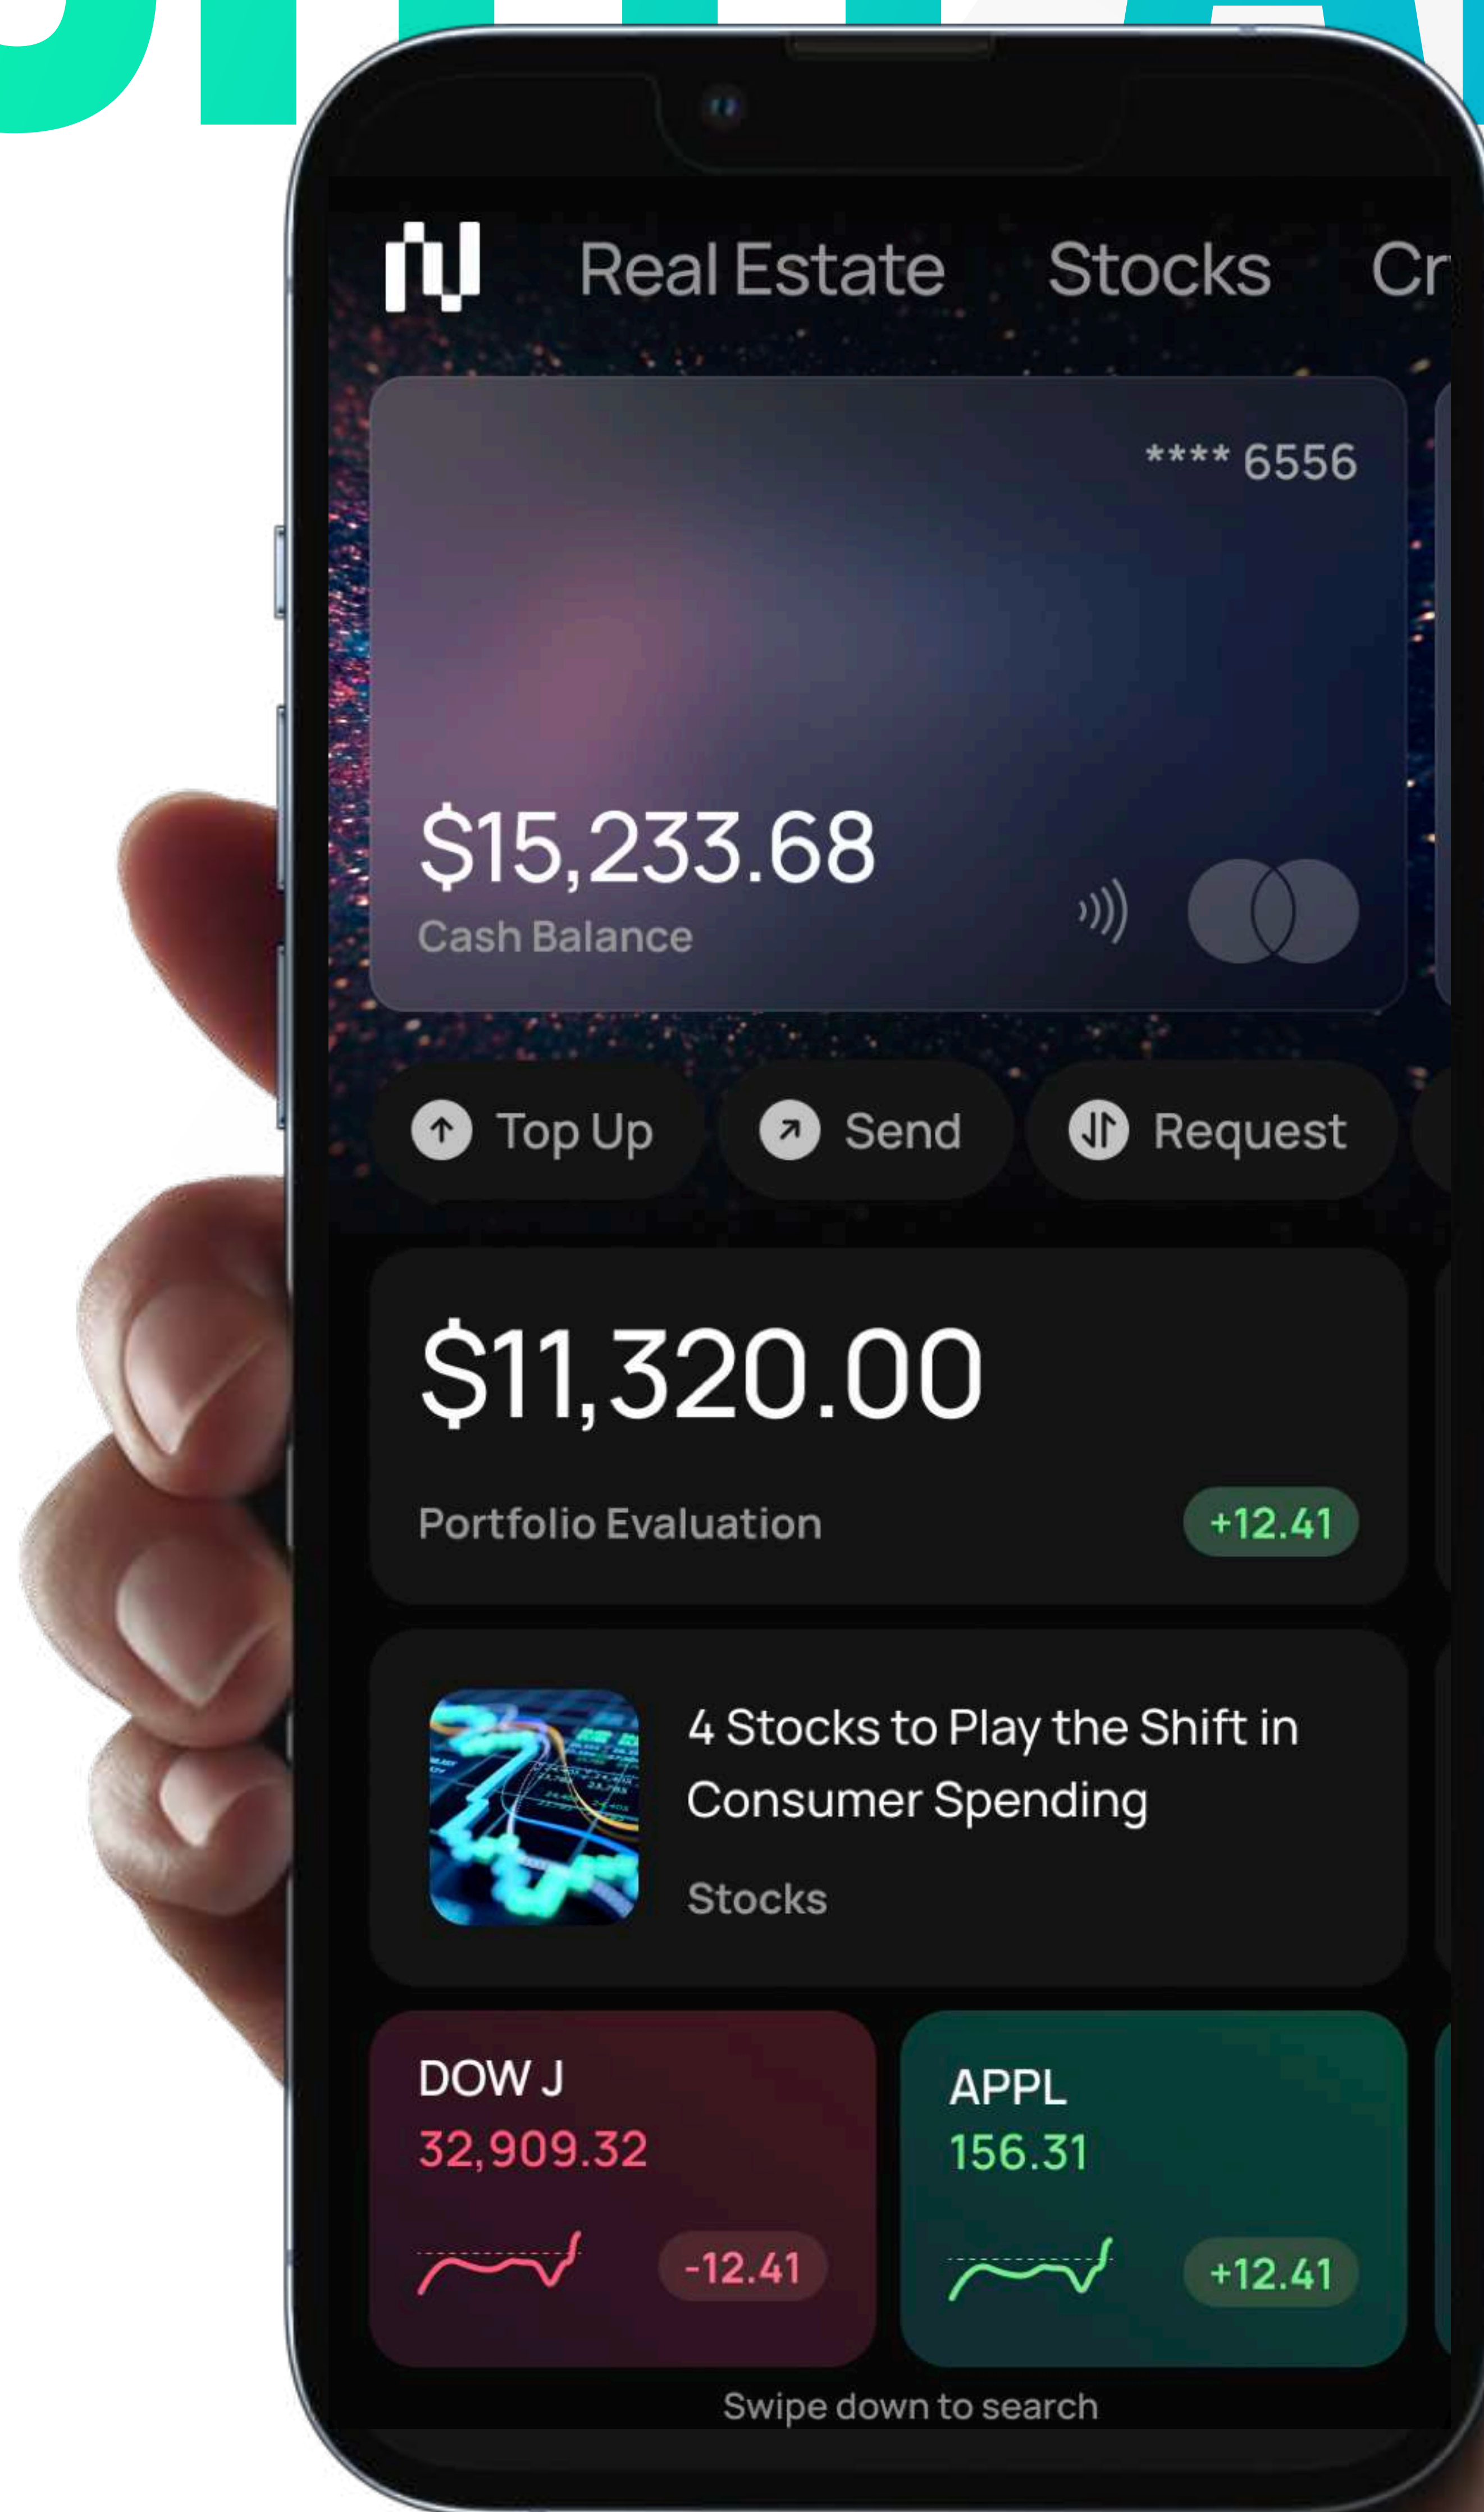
Real Estate Stocks Cr

**** 6556

$15,233.68
Cash Balance

Top Up Send Request

$11,320.00
Portfolio Evaluation +12.41

4 Stocks to Play the Shift in Consumer Spending
Stocks

DOW J
32,909.32
-12.41

APPL
156.31
+12.41

Swipe down to search